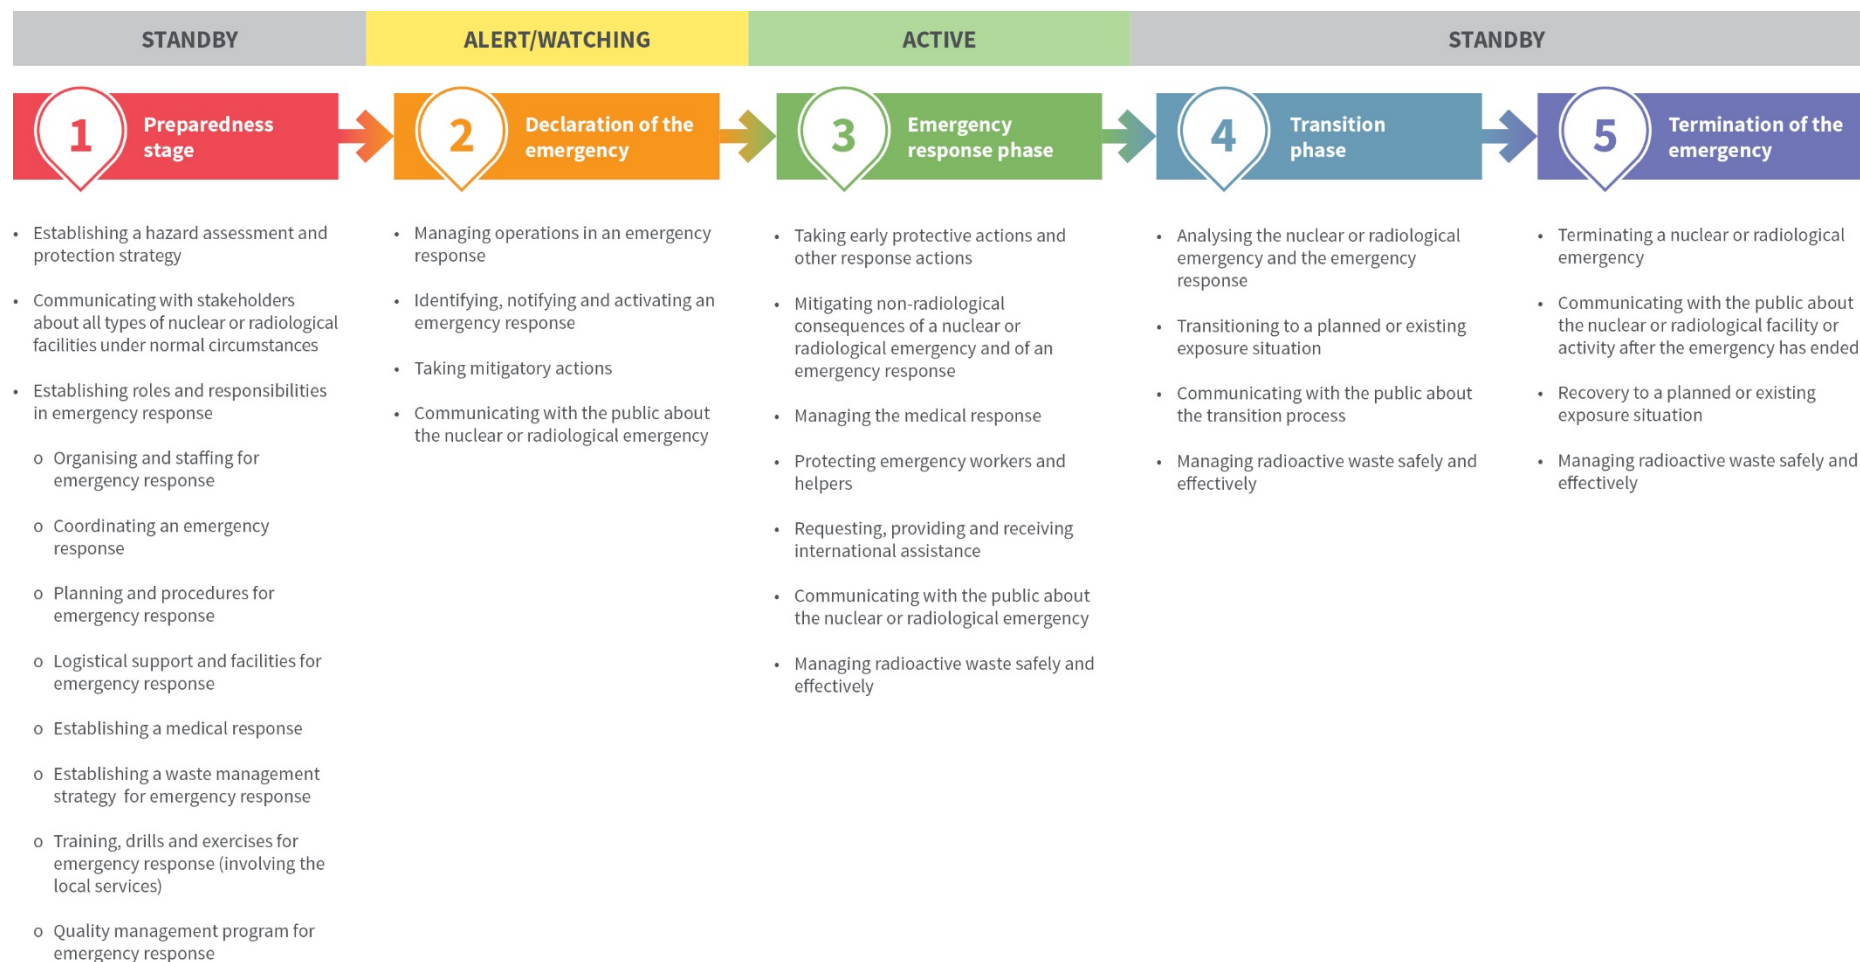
STANDBY

ALERT/WATCHING

ACTIVE

STANDBY

1 Preparedness stage

2 Declaration of the emergency

3 Emergency response phase

4 Transition phase

5 Termination of the emergency

- Establishing a hazard assessment and protection strategy
- Communicating with stakeholders about all types of nuclear or radiological facilities under normal circumstances
- Establishing roles and responsibilities in emergency response
  - o Organising and staffing for emergency response
  - o Coordinating an emergency response
  - o Planning and procedures for emergency response
  - o Logistical support and facilities for emergency response
  - o Establishing a medical response
  - o Establishing a waste management strategy for emergency response
  - o Training, drills and exercises for emergency response (involving the local services)
  - o Quality management program for emergency response

- Managing operations in an emergency response
- Identifying, notifying and activating an emergency response
- Taking mitigatory actions
- Communicating with the public about the nuclear or radiological emergency

- Taking early protective actions and other response actions
- Mitigating non-radiological consequences of a nuclear or radiological emergency and of an emergency response
- Managing the medical response
- Protecting emergency workers and helpers
- Requesting, providing and receiving international assistance
- Communicating with the public about the nuclear or radiological emergency
- Managing radioactive waste safely and effectively

- Analysing the nuclear or radiological emergency and the emergency response
- Transitioning to a planned or existing exposure situation
- Communicating with the public about the transition process
- Managing radioactive waste safely and effectively

- Terminating a nuclear or radiological emergency
- Communicating with the public about the nuclear or radiological facility or activity after the emergency has ended
- Recovery to a planned or existing exposure situation
- Managing radioactive waste safely and effectively